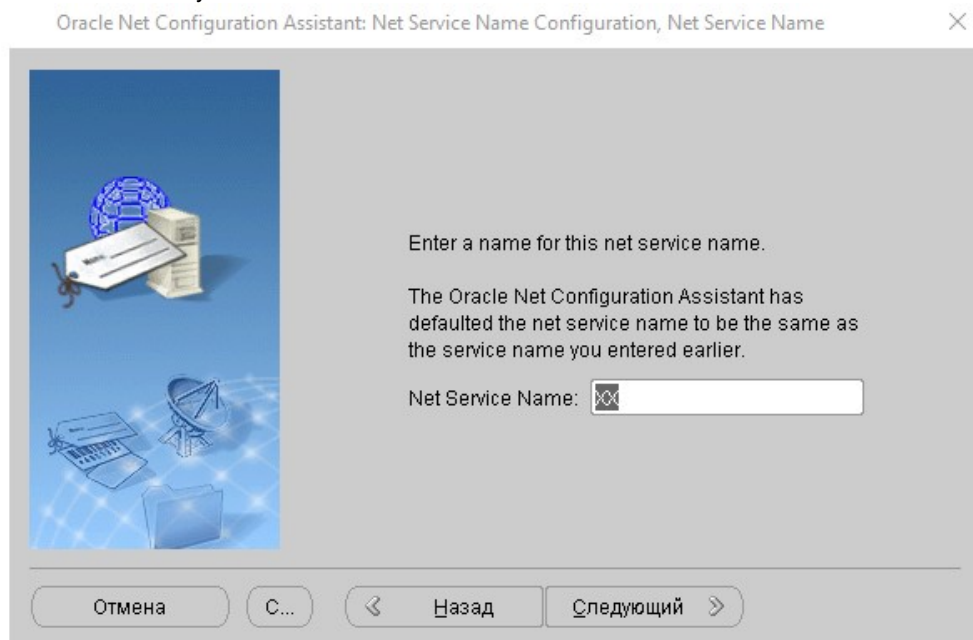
Oracle Net Configuration Assistant: Net Service Name Configuration, Net Service Name

Enter a name for this net service name.

The Oracle Net Configuration Assistant has defaulted the net service name to be the same as the service name you entered earlier.

Net Service Name: XX

Отмена

С...

Назад

Следующий